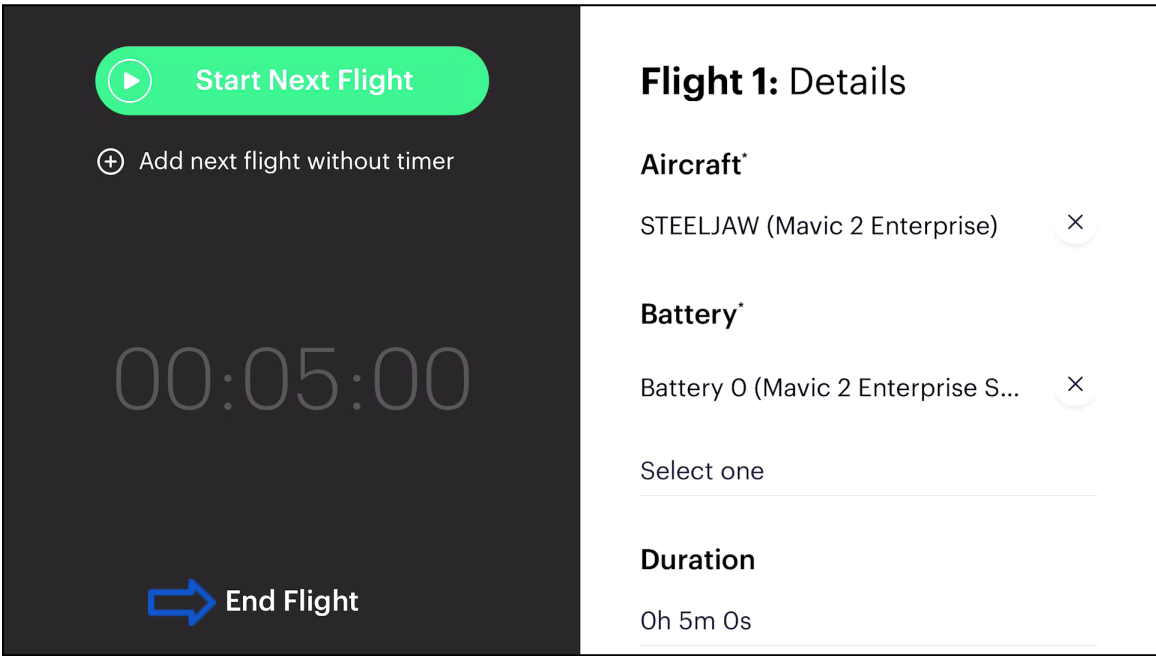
Start Next Flight

Add next flight without timer

00:05:00

End Flight

**Flight 1:** Details

**Aircraft***

STEELJAW (Mavic 2 Enterprise) ×

**Battery***

Battery 0 (Mavic 2 Enterprise S... ×

Select one

**Duration**

0h 5m 0s